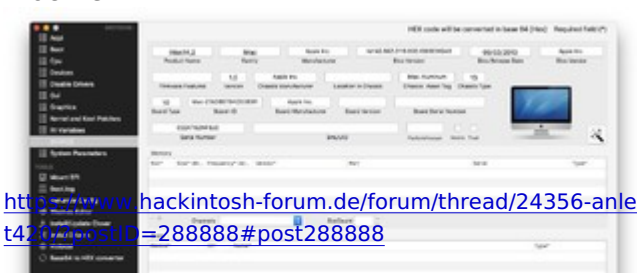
https://www.hackintosh-forum.de/forum/thread/24356-anleitung-clover-configurator-smbios/?postID=288888#post288888

HEX code will be converted in base 64 (Hex) Required field (*)

iMac14,2

Mac

Apple Inc.

Apple Inc.

Product Name

Family

Manufacturer

Bios Version

Bios Release Date

Bios Vendor

Firmware Features

Version

Chassis Manufacturer

Location in Chassis

Chassis Asset Tag

Chassis Type

Board Type

Board ID

Board Manufacturer

Board Version

Board Serial Number

Serial Number

SmUUID

Memory

Slot

Size

Frequency

Vendor

Part

Serial

Type

Channels

SlotCount

Type